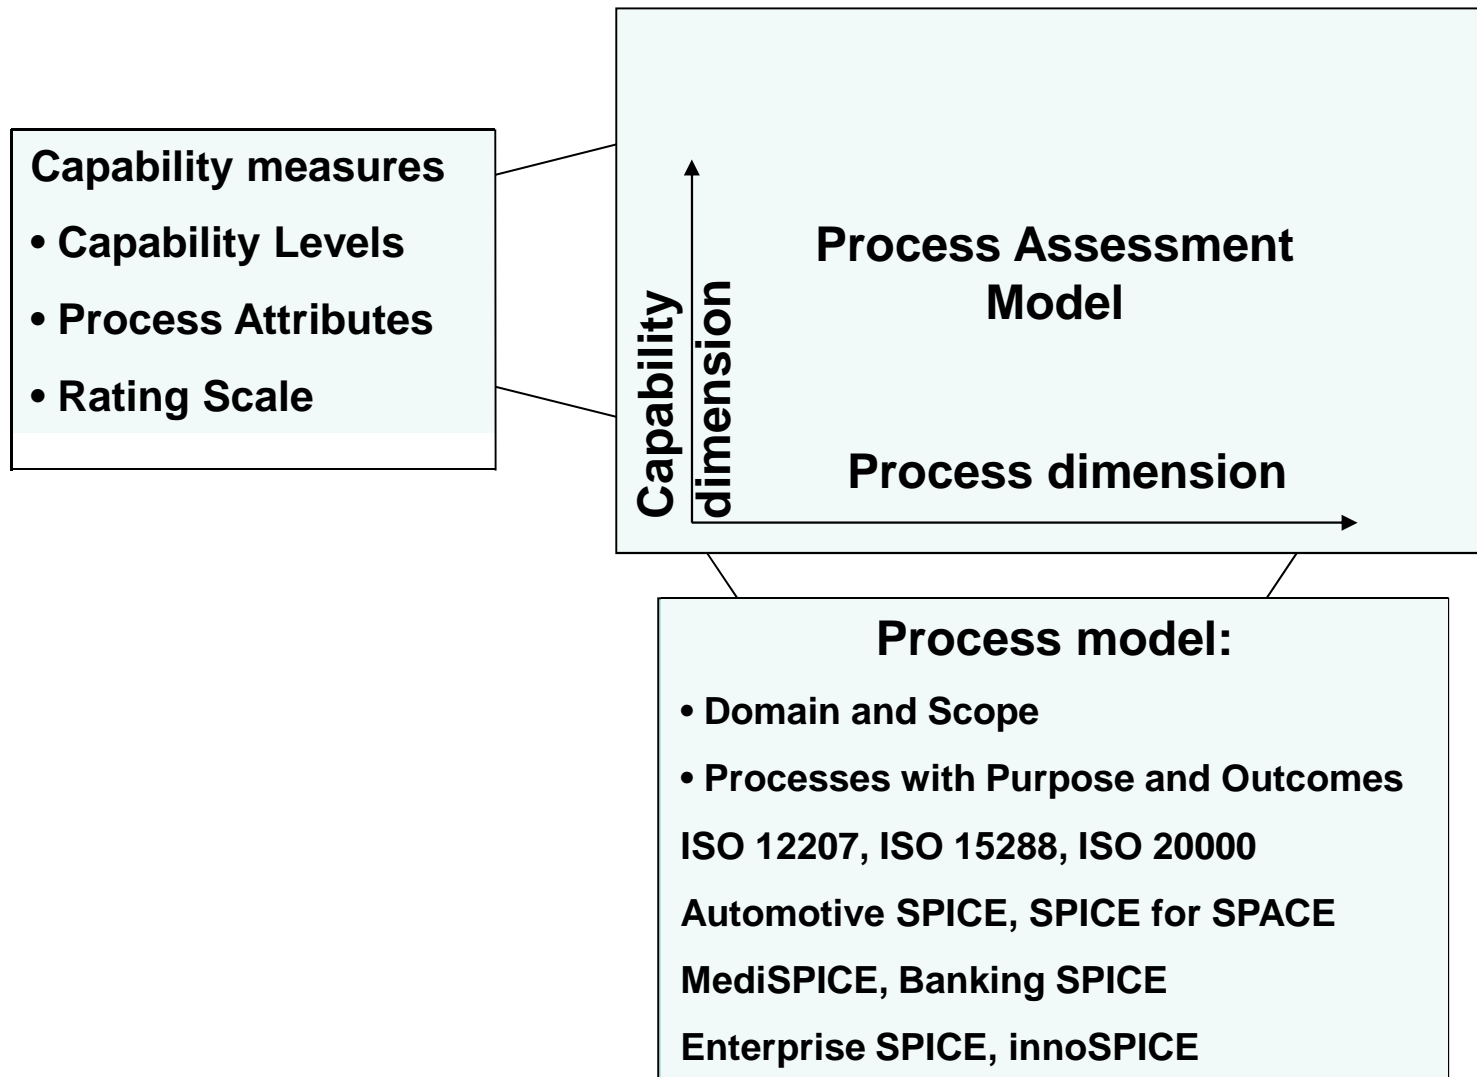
Capability measures

• Capability Levels

• Process Attributes

• Rating Scale

Capability dimension

Process Assessment Model

Process dimension

Process model:

• Domain and Scope

• Processes with Purpose and Outcomes

ISO 12207, ISO 15288, ISO 20000

Automotive SPICE, SPICE for SPACE

MediSPICE, Banking SPICE

Enterprise SPICE, innoSPICE